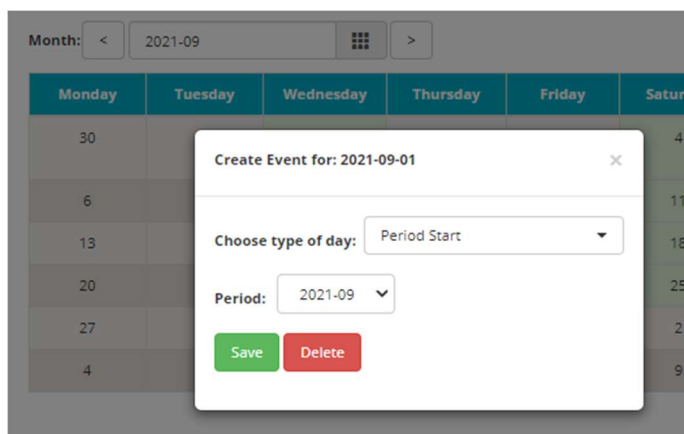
Month: < 2021-09 >

| Monday | Tuesday | Wednesday | Thursday | Friday | Satur |
|---|---|---|---|---|---|
| 30 | | | | | 4 |
| 6 | | | | | 11 |
| 13 | | | | | 18 |
| 20 | | | | | 25 |
| 27 | | | | | 2 |
| 4 | | | | | 9 |

Create Event for: 2021-09-01 ×

Choose type of day: Period Start

Period: 2021-09

Save Delete